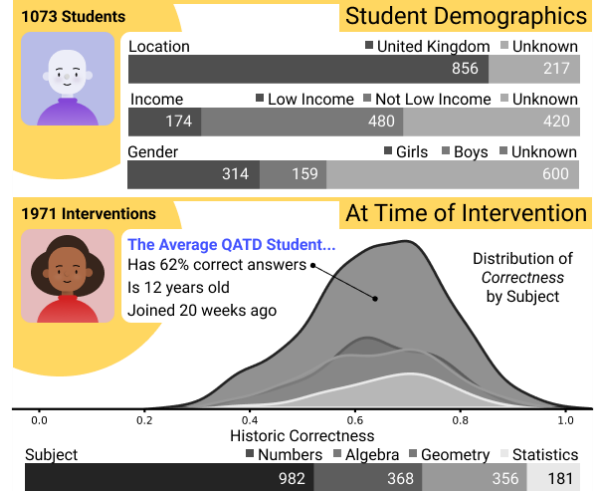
1073 Students

Student Demographics

Location
United Kingdom Unknown
856 217

Income
Low Income Not Low Income Unknown
174 480 420

Gender
Girls Boys Unknown
314 159 600

1971 Interventions

At Time of Intervention

The Average QATD Student...
Has 62% correct answers
Is 12 years old
Joined 20 weeks ago

Distribution of *Correctness* by Subject

0.0 0.2 0.4 0.6 0.8 1.0
Historic Correctness

Subject
Numbers Algebra Geometry Statistics
982 368 356 181